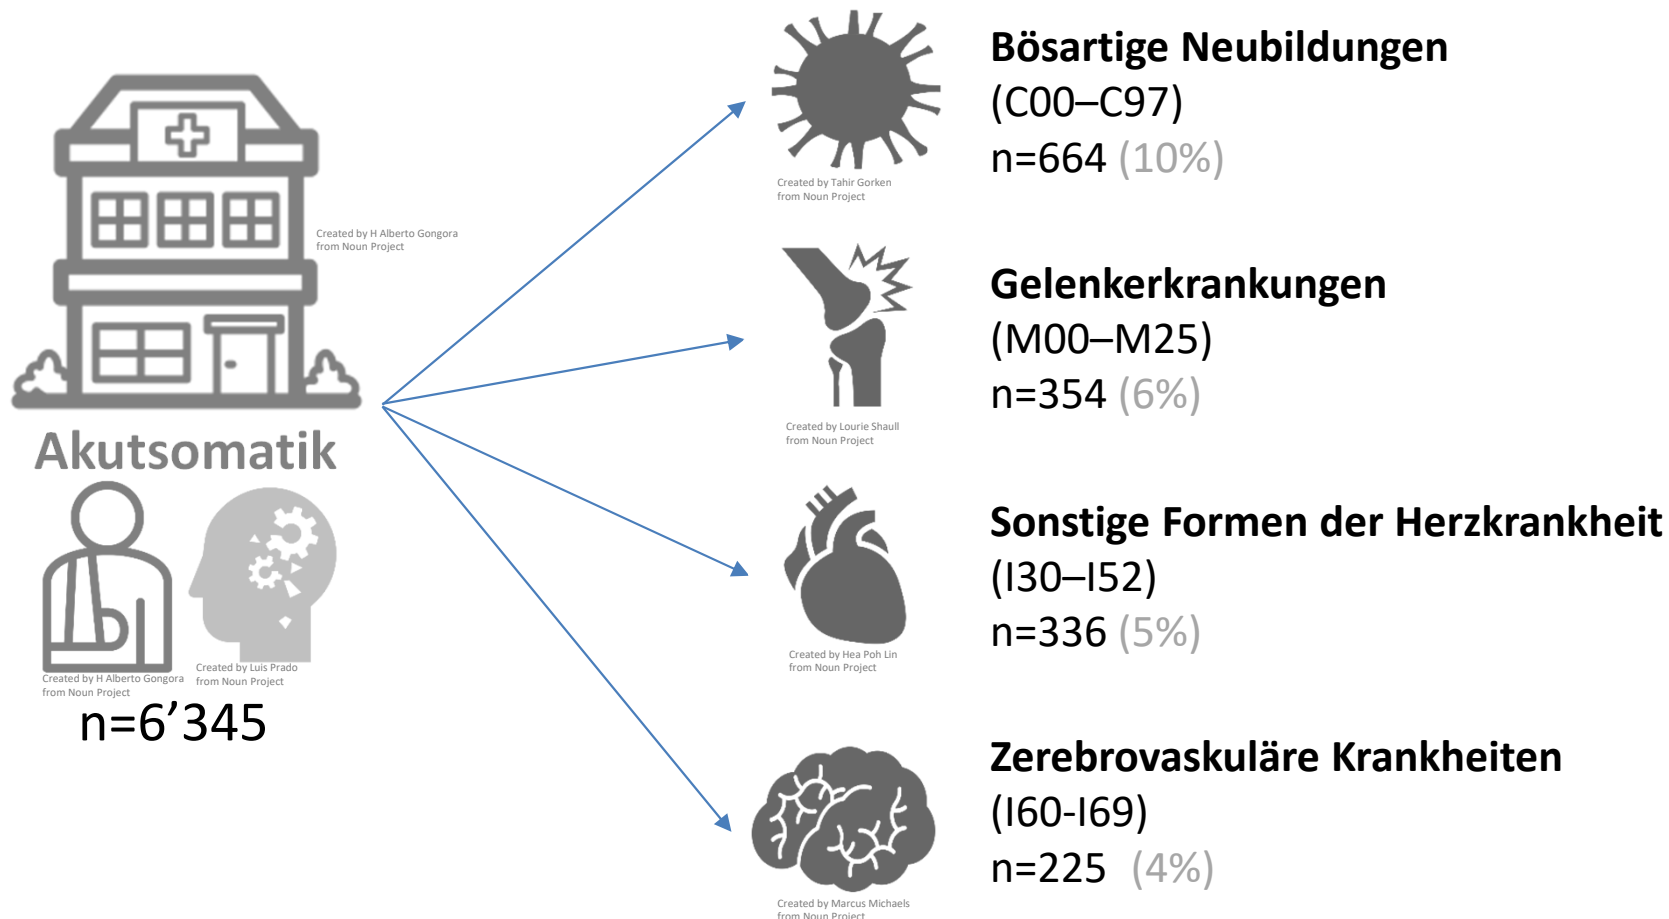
Created by H Alberto Gongora from Noun Project

Akutsomatik

Created by H Alberto Gongora from Noun Project

Created by Luis Prado from Noun Project

n=6’345

Created by Tahir Gorken from Noun Project

**Bösartige Neubildungen**
(C00–C97)
n=664 (10%)

Created by Lourie Shaull from Noun Project

**Gelenkerkrankungen**
(M00–M25)
n=354 (6%)

Created by Hea Poh Lin from Noun Project

**Sonstige Formen der Herzkrankheit**
(I30–I52)
n=336 (5%)

Created by Marcus Michaels from Noun Project

**Zerebrovaskuläre Krankheiten**
(I60-I69)
n=225 (4%)